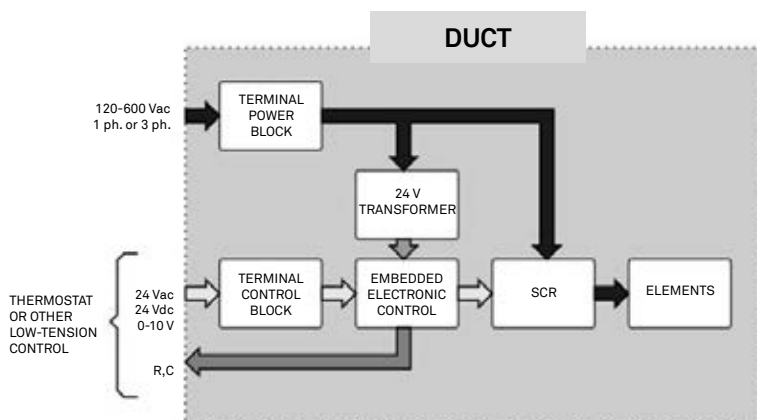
DUCT

120-600 Vac
1 ph. or 3 ph.

TERMINAL POWER BLOCK

24 V TRANSFORMER

THERMOSTAT OR OTHER LOW-TENSION CONTROL

24 Vac
24 Vdc
0-10 V

TERMINAL CONTROL BLOCK

EMBEDDED ELECTRONIC CONTROL

SCR

ELEMENTS

R,C